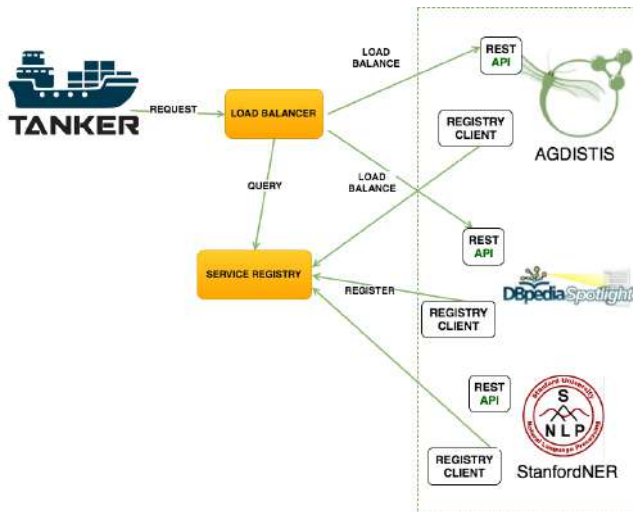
TANKER

REQUEST

LOAD BALANCER

LOAD BALANCE

REST API

AGDISTIS

REGISTRY CLIENT

QUERY

LOAD BALANCE

REST API

SERVICE REGISTRY

REGISTER

DBpedia Spotlight

REGISTRY CLIENT

REST API

Stanford University
S
N L P
Natural Language Processing

REGISTRY CLIENT

StanfordNER